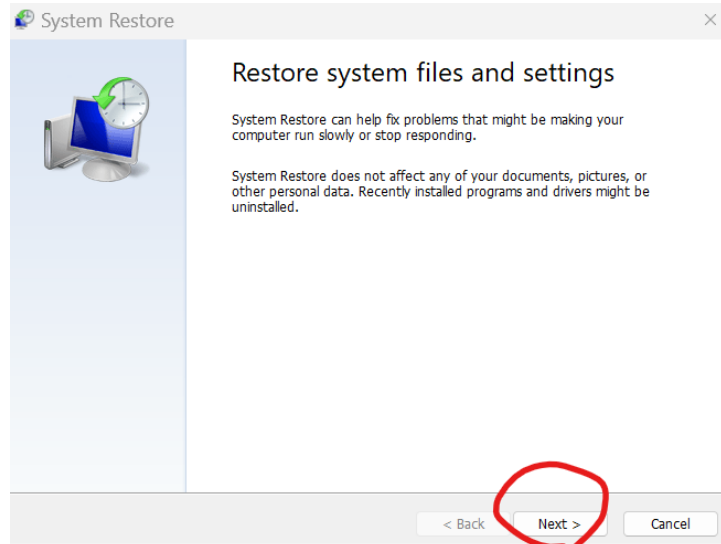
System Restore

Restore system files and settings

System Restore can help fix problems that might be making your computer run slowly or stop responding.

System Restore does not affect any of your documents, pictures, or other personal data. Recently installed programs and drivers might be uninstalled.

< Back
Next >
Cancel